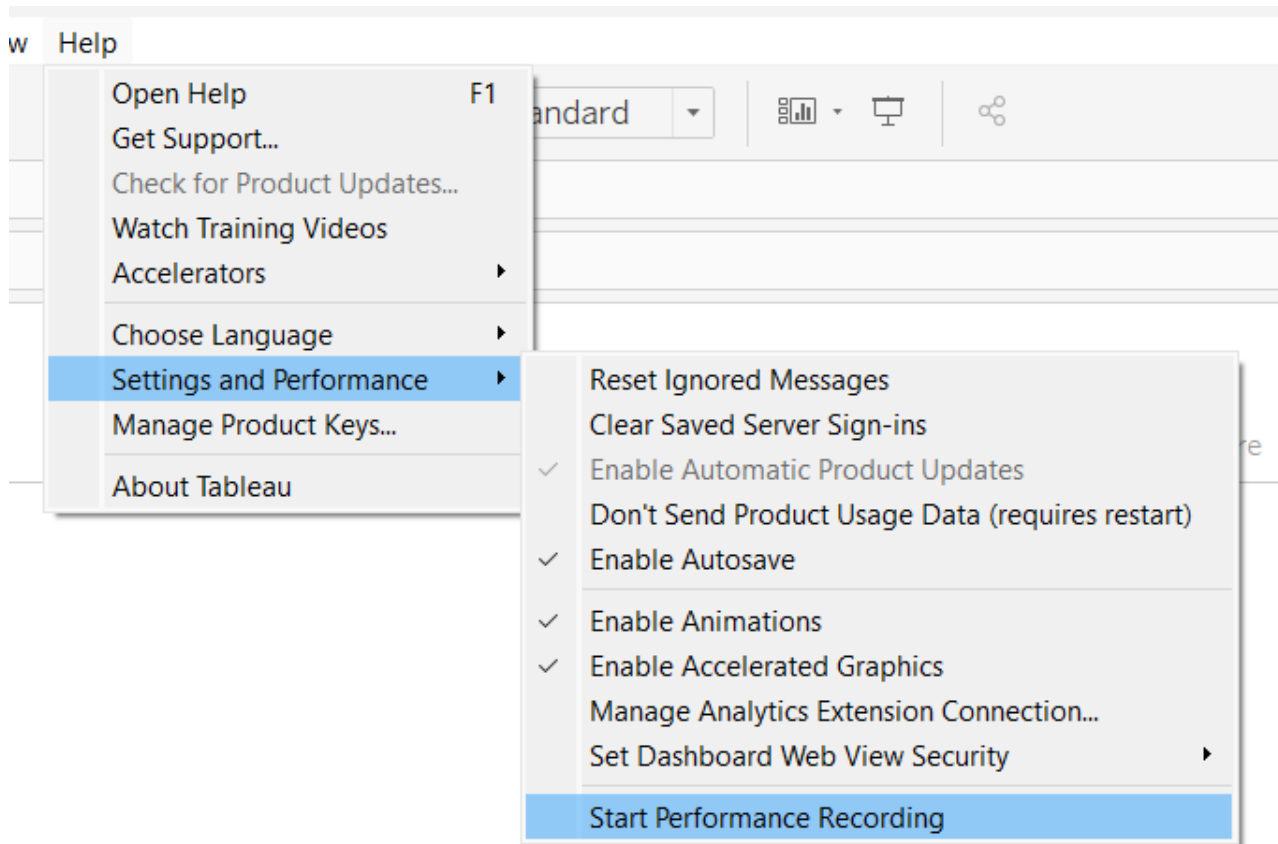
w Help

Open Help F1
Get Support...
Check for Product Updates...
Watch Training Videos
Accelerators

Choose Language
Settings and Performance
Manage Product Keys...

About Tableau

andard

Reset Ignored Messages
Clear Saved Server Sign-ins
Enable Automatic Product Updates
Don't Send Product Usage Data (requires restart)
Enable Autosave

Enable Animations
Enable Accelerated Graphics
Manage Analytics Extension Connection...
Set Dashboard Web View Security

Start Performance Recording

re